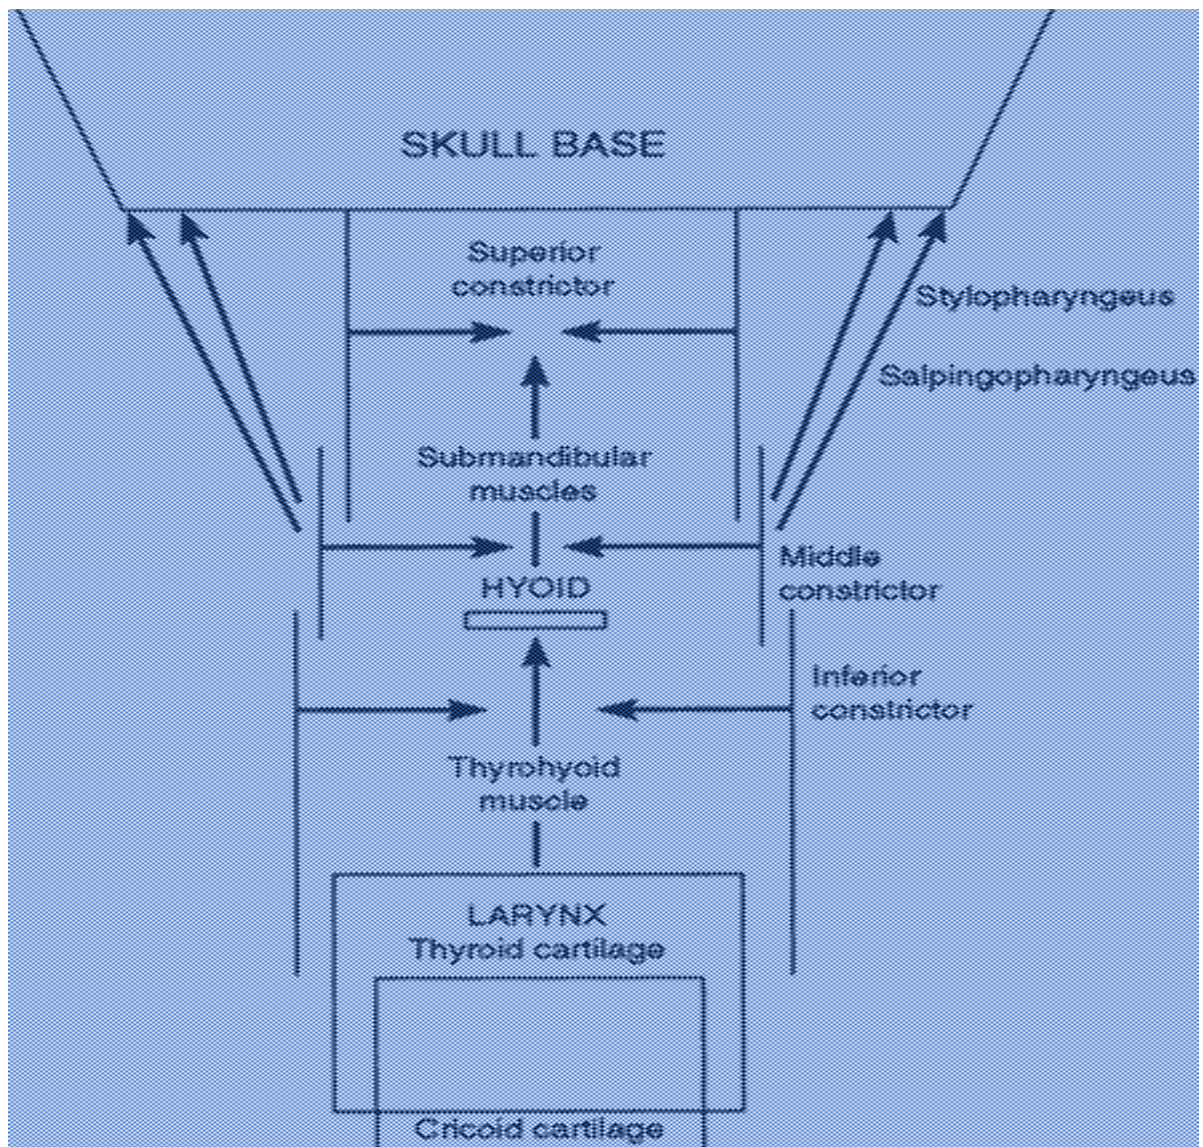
SKULL BASE

Superior constrictor

Stylopharyngeus

Salpingopharyngeus

Submandibular muscles

Middle constrictor

HYOID

Inferior constrictor

Thyrohyoid muscle

LARYNX
Thyroid cartilage

Cricoid cartilage